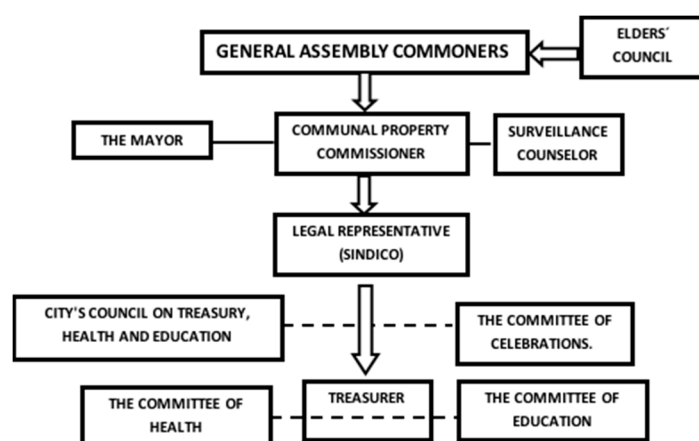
ELDERS´ COUNCIL

GENERAL ASSEMBLY COMMONERS

THE MAYOR

COMMUNAL PROPERTY COMMISSIONER

SURVEILLANCE COUNSELOR

LEGAL REPRESENTATIVE (SINDICO)

CITY'S COUNCIL ON TREASURY, HEALTH AND EDUCATION

THE COMMITTEE OF CELEBRATIONS.

THE COMMITTEE OF HEALTH

TREASURER

THE COMMITTEE OF EDUCATION